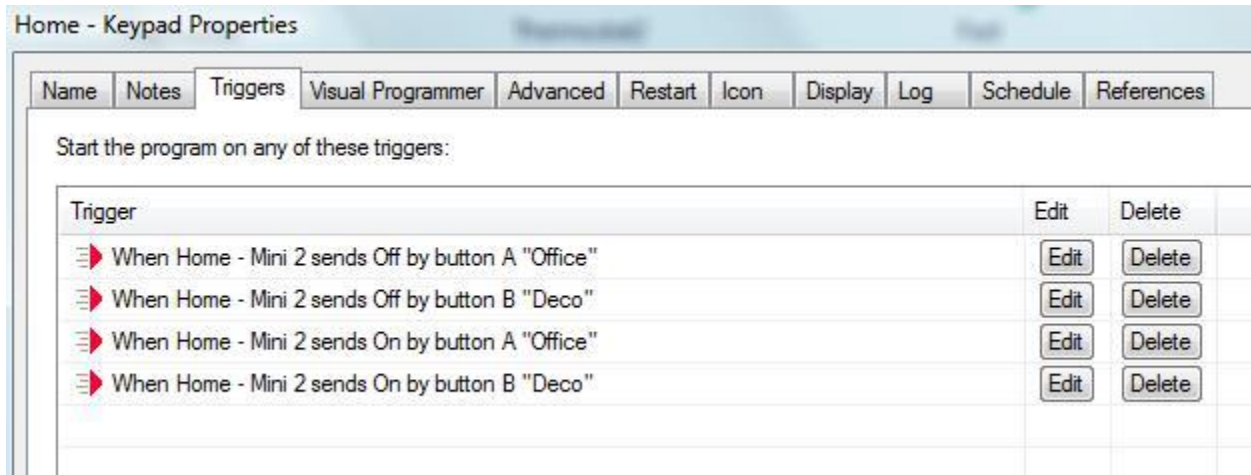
Home - Keypad Properties

Name | Notes | Triggers | Visual Programmer | Advanced | Restart | Icon | Display | Log | Schedule | References

Start the program on any of these triggers:

| Trigger | Edit | Delete |
|---|---|---|
| When Home - Mini 2 sends Off by button A "Office" | Edit | Delete |
| When Home - Mini 2 sends Off by button B "Deco" | Edit | Delete |
| When Home - Mini 2 sends On by button A "Office" | Edit | Delete |
| When Home - Mini 2 sends On by button B "Deco" | Edit | Delete |